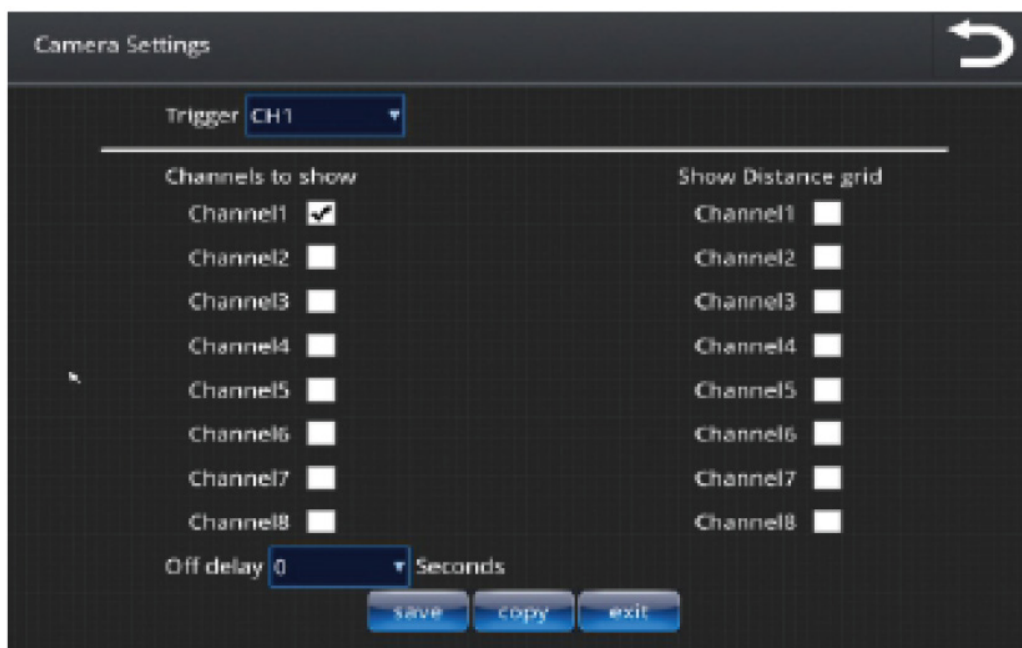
Camera Settings

Trigger CH1

Channels to show

Channel1
Channel2
Channel3
Channel4
Channel5
Channel6
Channel7
Channel8

Show Distance grid

Channel1
Channel2
Channel3
Channel4
Channel5
Channel6
Channel7
Channel8

Off delay 0 Seconds

save copy exit